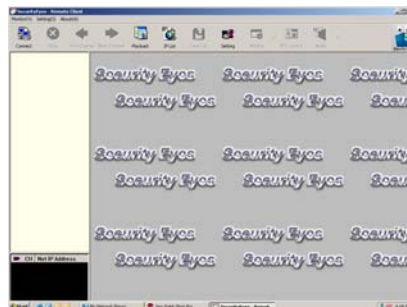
SecurityEyes - Remote Client
Monitor(V) Setting(S) About(A)
Connect Playback IP List Setting
Security Eyes Security Eyes Security
Security Eyes Security Eyes Secu
Security Eyes Security Eyes Security
Security Eyes Security Eyes Secu
Security Eyes Security Eyes Security
Security Eyes Security Eyes Secu
CH Net IP Address
Start
SecurityEyes - Remot